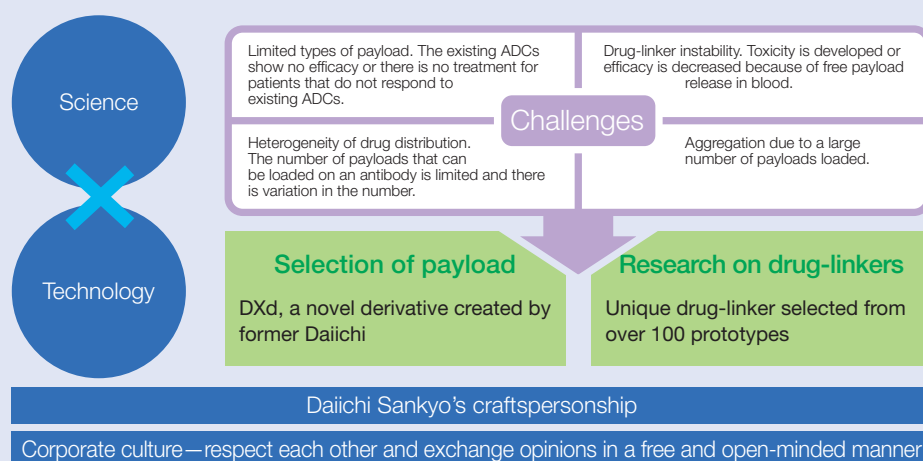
Science

Technology

Limited types of payload. The existing ADCs show no efficacy or there is no treatment for patients that do not respond to existing ADCs.

Drug-linker instability. Toxicity is developed or efficacy is decreased because of free payload release in blood.

Challenges

Heterogeneity of drug distribution. The number of payloads that can be loaded on an antibody is limited and there is variation in the number.

Aggregation due to a large number of payloads loaded.

Selection of payload

DXd, a novel derivative created by former Daiichi

Research on drug-linkers

Unique drug-linker selected from over 100 prototypes

Daiichi Sankyo's craftspersonship

Corporate culture—respect each other and exchange opinions in a free and open-minded manner